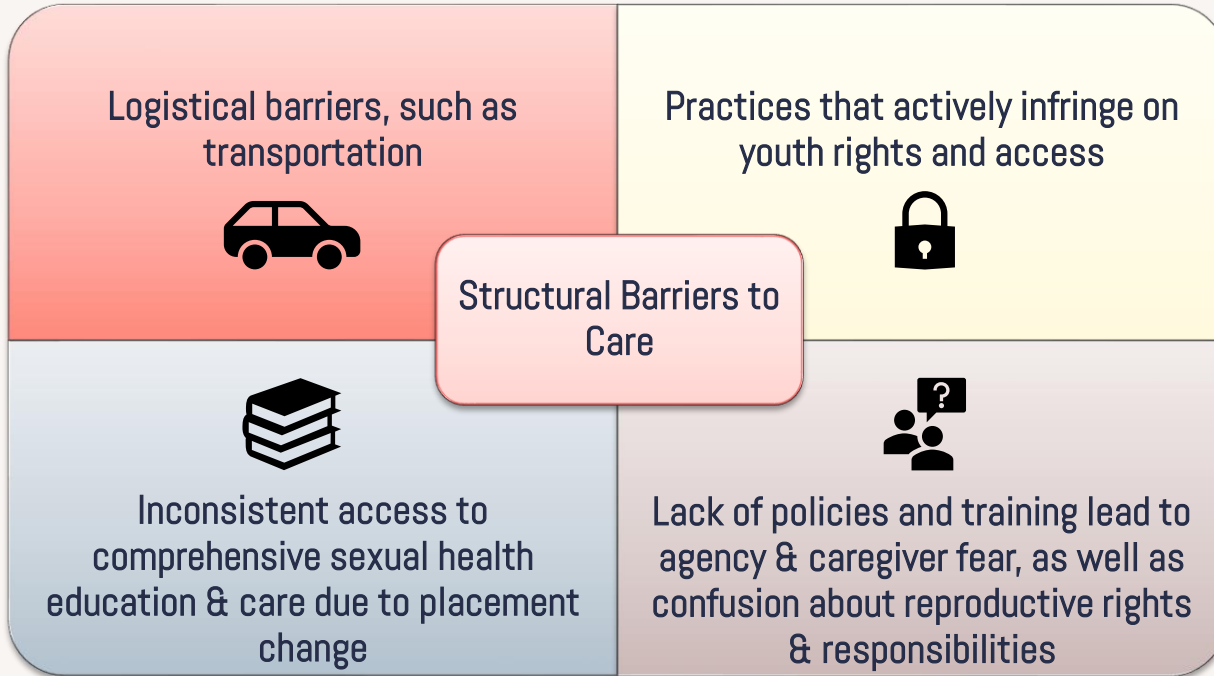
Logistical barriers, such as transportation

Practices that actively infringe on youth rights and access

Structural Barriers to Care

Inconsistent access to comprehensive sexual health education & care due to placement change

Lack of policies and training lead to agency & caregiver fear, as well as confusion about reproductive rights & responsibilities